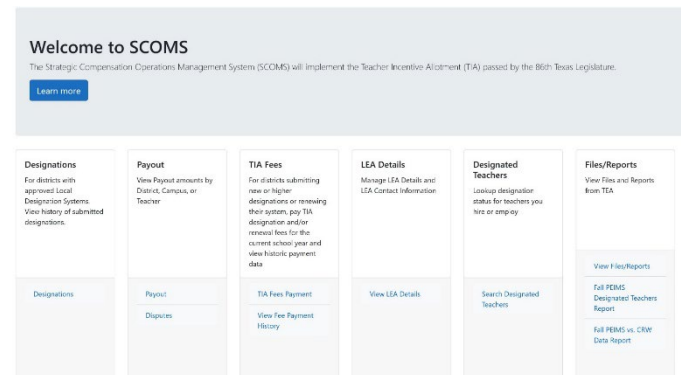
Welcome to SCOMS

The Strategic Compensation Operations Management System (SCOMS) will implement the Teacher Incentive Allotment (TIA) passed by the 86th Texas Legislature.

Learn more

Designations
For districts with approved Local Designation Systems. View history of submitted designations.

Designations

Payout
View Payout amounts by District, Campus, or Teacher

Payout
Disputes

TIA Fees
For districts submitting new or higher designations or renewing their system, pay TIA designation and/or renewal fees for the current school year and view historic payment data

TIA Fees Payment
View Fee Payment History

LEA Details
Manage LEA Details and LEA Contact Information

View LEA Details

Designated Teachers
Lookup designation status for teachers you hire or employ

Search Designated Teachers

Files/Reports
View Files and Reports from TEA

View Files/Reports
Fall PEIMS Designated Teachers Report
Fall PEIMS vs. CRW Data Report